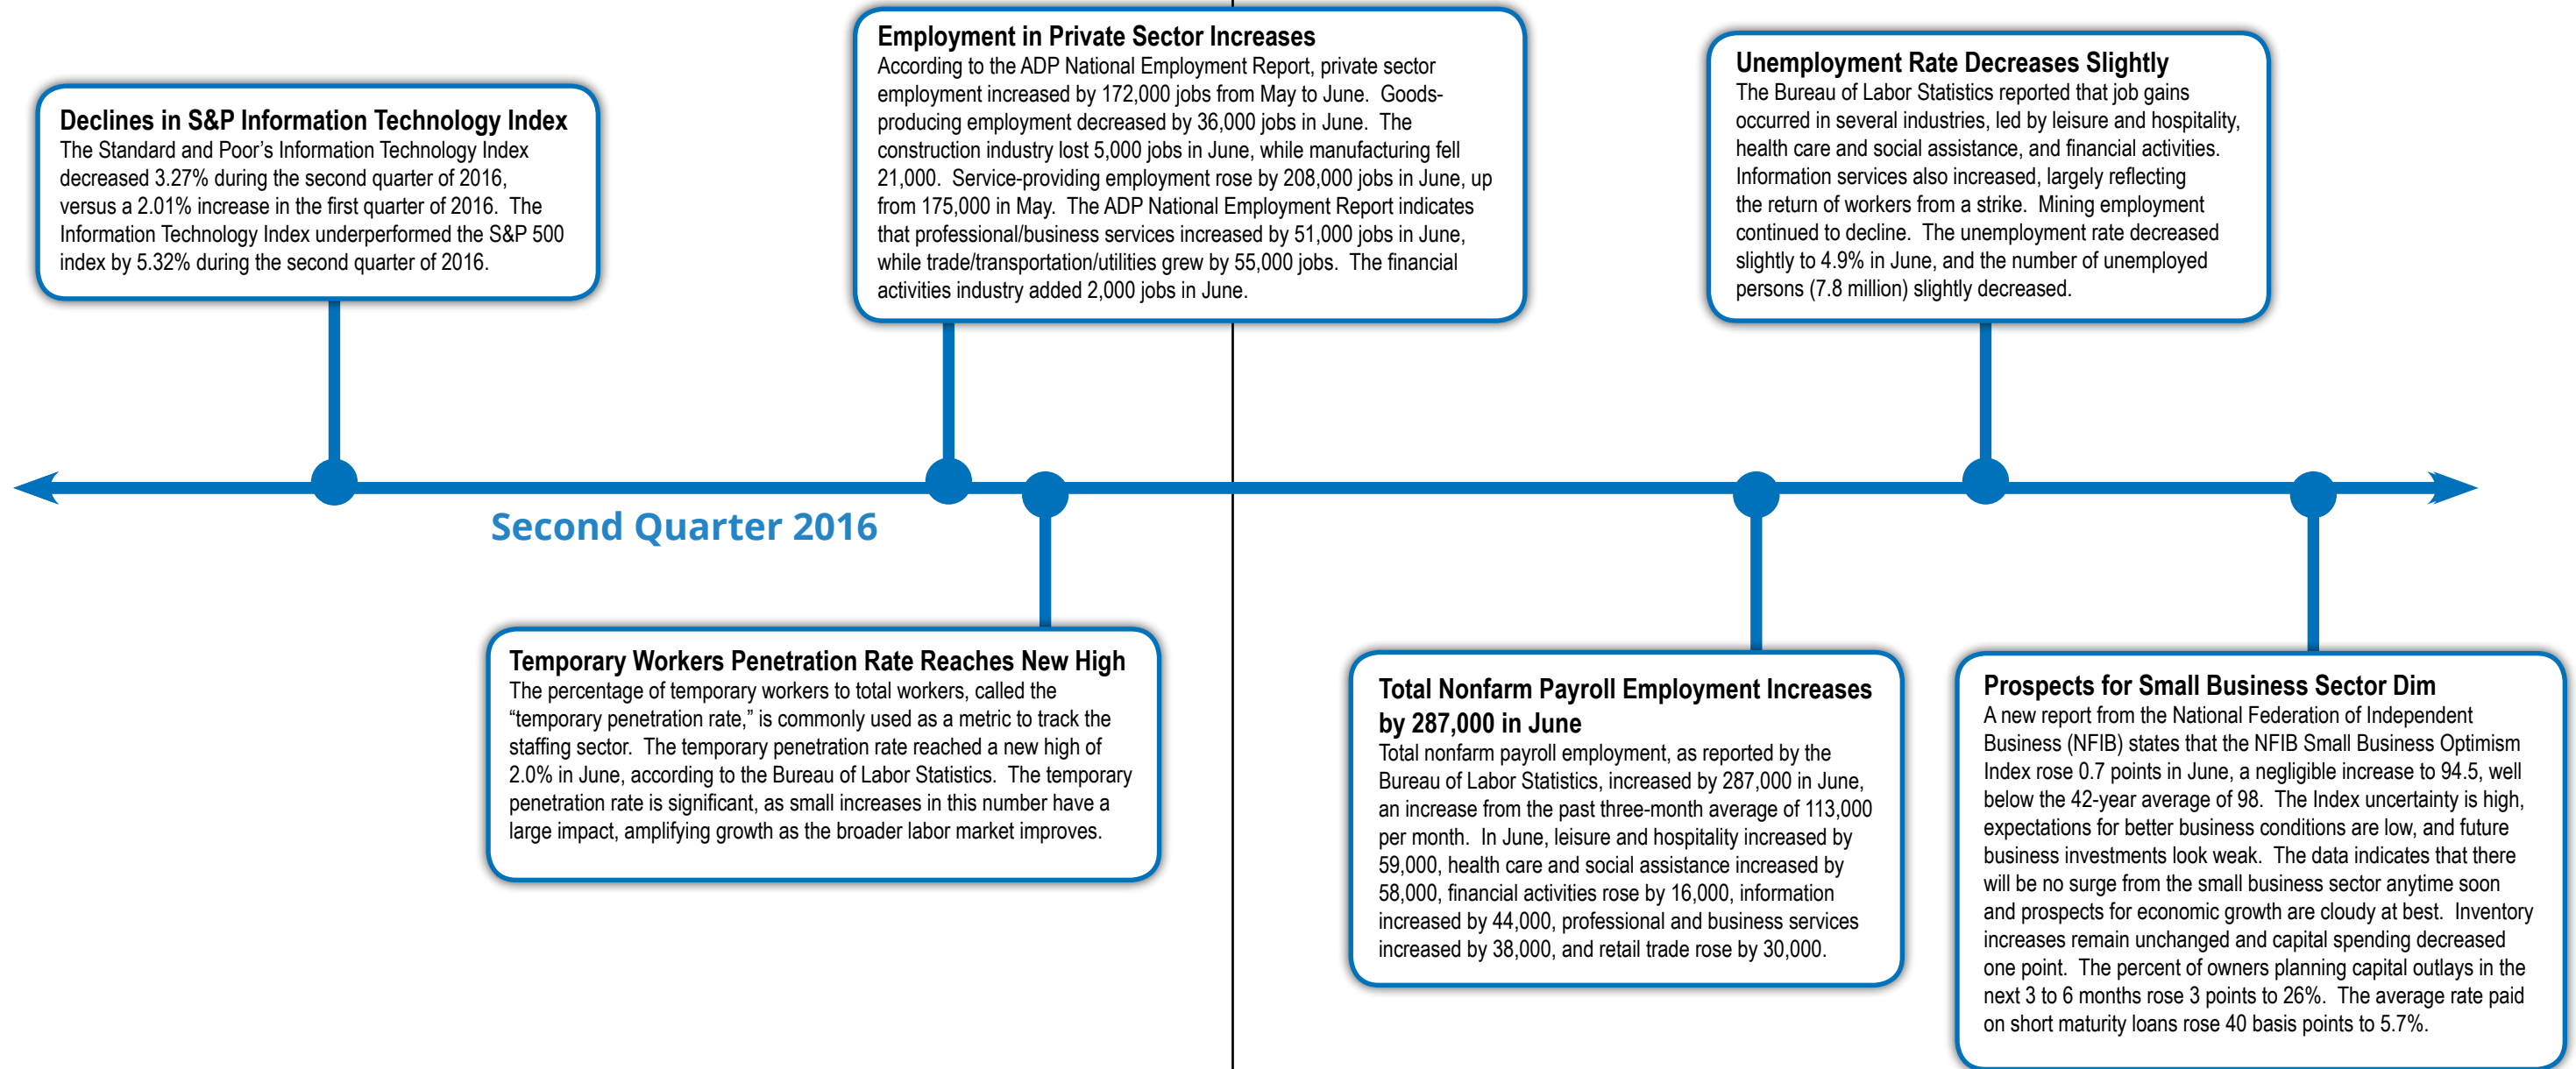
Declines in S&P Information Technology Index
The Standard and Poor's Information Technology Index decreased 3.27% during the second quarter of 2016, versus a 2.01% increase in the first quarter of 2016. The Information Technology Index underperformed the S&P 500 index by 5.32% during the second quarter of 2016.

Employment in Private Sector Increases
According to the ADP National Employment Report, private sector employment increased by 172,000 jobs from May to June. Goods-producing employment decreased by 36,000 jobs in June. The construction industry lost 5,000 jobs in June, while manufacturing fell 21,000. Service-providing employment rose by 208,000 jobs in June, up from 175,000 in May. The ADP National Employment Report indicates that professional/business services increased by 51,000 jobs in June, while trade/transportation/utilities grew by 55,000 jobs. The financial activities industry added 2,000 jobs in June.

Unemployment Rate Decreases Slightly
The Bureau of Labor Statistics reported that job gains occurred in several industries, led by leisure and hospitality, health care and social assistance, and financial activities. Information services also increased, largely reflecting the return of workers from a strike. Mining employment continued to decline. The unemployment rate decreased slightly to 4.9% in June, and the number of unemployed persons (7.8 million) slightly decreased.

Second Quarter 2016

Temporary Workers Penetration Rate Reaches New High
The percentage of temporary workers to total workers, called the "temporary penetration rate," is commonly used as a metric to track the staffing sector. The temporary penetration rate reached a new high of 2.0% in June, according to the Bureau of Labor Statistics. The temporary penetration rate is significant, as small increases in this number have a large impact, amplifying growth as the broader labor market improves.

Total Nonfarm Payroll Employment Increases by 287,000 in June
Total nonfarm payroll employment, as reported by the Bureau of Labor Statistics, increased by 287,000 in June, an increase from the past three-month average of 113,000 per month. In June, leisure and hospitality increased by 59,000, health care and social assistance increased by 58,000, financial activities rose by 16,000, information increased by 44,000, professional and business services increased by 38,000, and retail trade rose by 30,000.

Prospects for Small Business Sector Dim
A new report from the National Federation of Independent Business (NFIB) states that the NFIB Small Business Optimism Index rose 0.7 points in June, a negligible increase to 94.5, well below the 42-year average of 98. The Index uncertainty is high, expectations for better business conditions are low, and future business investments look weak. The data indicates that there will be no surge from the small business sector anytime soon and prospects for economic growth are cloudy at best. Inventory increases remain unchanged and capital spending decreased one point. The percent of owners planning capital outlays in the next 3 to 6 months rose 3 points to 26%. The average rate paid on short maturity loans rose 40 basis points to 5.7%.